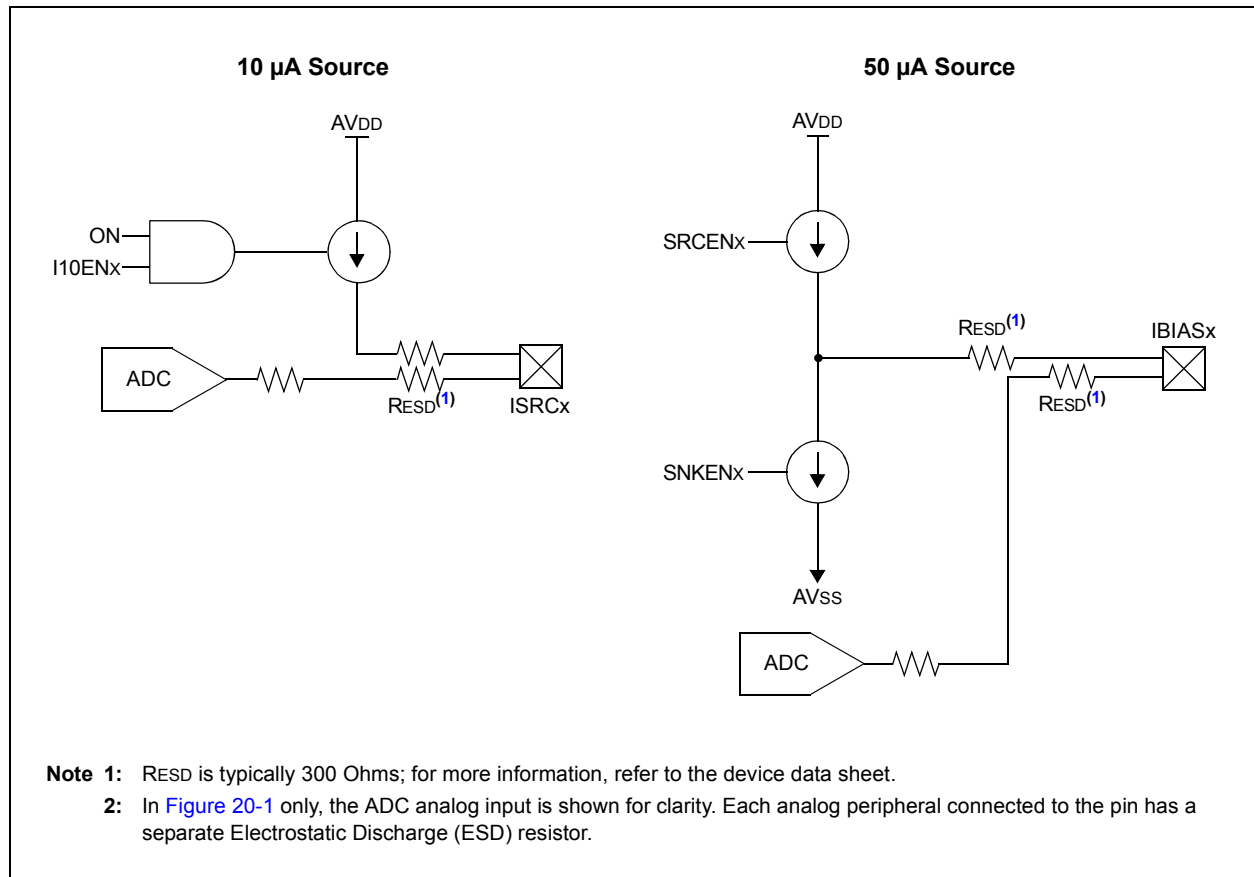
10 µA Source

AVDD

ON

I10ENX

ADC

RESD(1)

ISRCx

50 µA Source

AVDD

SRCENX

RESD(1)

IBIASx

RESD(1)

SNKENX

AVSS

ADC

Note 1: RESD is typically 300 Ohms; for more information, refer to the device data sheet.

2: In Figure 20-1 only, the ADC analog input is shown for clarity. Each analog peripheral connected to the pin has a separate Electrostatic Discharge (ESD) resistor.